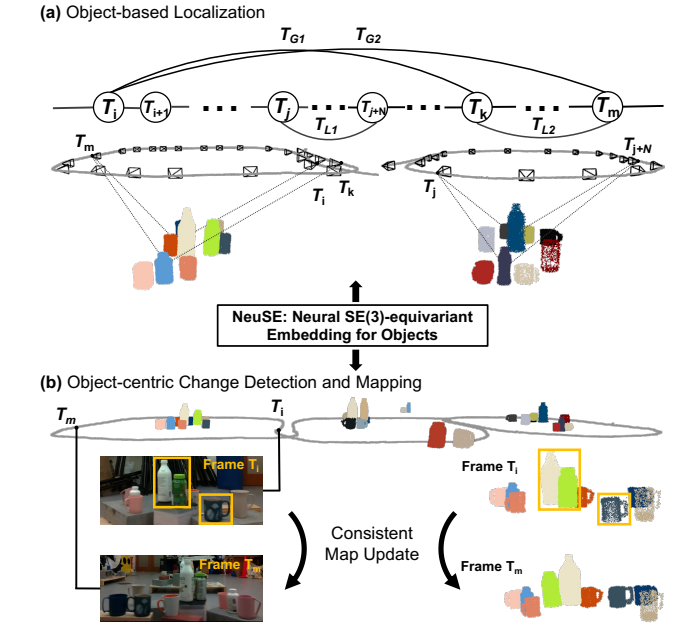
(a) Object-based Localization

$T_{G1}$ $T_{G2}$

$T_i$ $T_{i+1}$ $T_j$ $T_{j+N}$ $T_k$ $T_m$

$T_{L1}$ $T_{L2}$

$T_m$ $T_i$ $T_k$ $T_j$ $T_{j+N}$

NeuSE: Neural SE(3)-equivariant Embedding for Objects

(b) Object-centric Change Detection and Mapping

$T_m$ $T_i$

Frame $T_i$

Frame $T_i$

Consistent Map Update

Frame $T_m$

Frame $T_m$